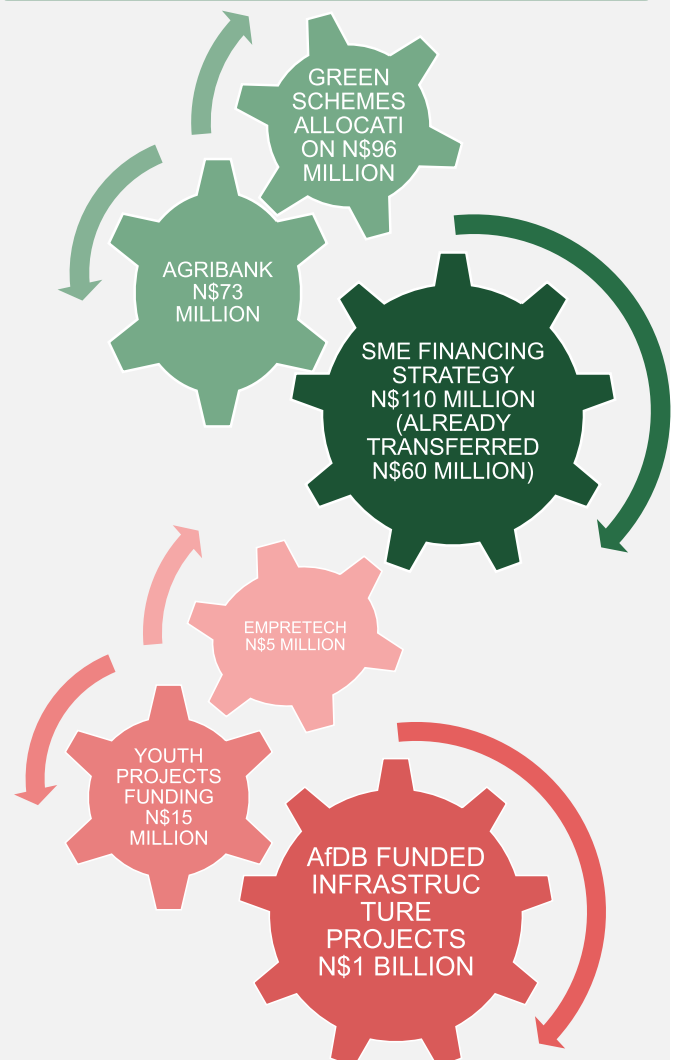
GREEN SCHEMES ALLOCATI ON N$96 MILLION

AGRIBANK N$73 MILLION

SME FINANCING STRATEGY N$110 MILLION (ALREADY TRANSFERRED N$60 MILLION)

EMPRETECH N$5 MILLION

YOUTH PROJECTS FUNDING N$15 MILLION

AfDB FUNDED INFRASTRUC TURE PROJECTS N$1 BILLION